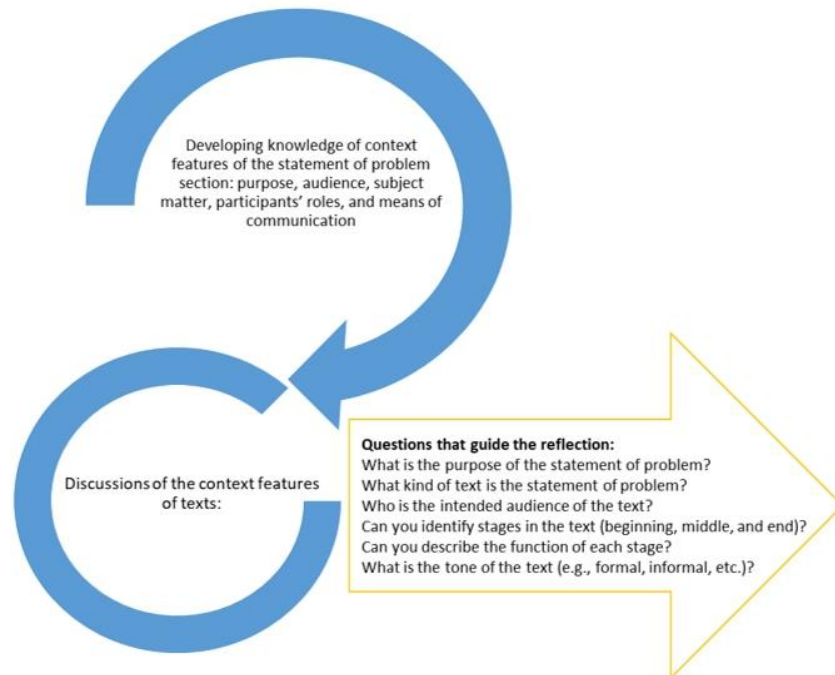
Developing knowledge of context features of the statement of problem section: purpose, audience, subject matter, participants' roles, and means of communication

Discussions of the context features of texts:

**Questions that guide the reflection:**
What is the purpose of the statement of problem?
What kind of text is the statement of problem?
Who is the intended audience of the text?
Can you identify stages in the text (beginning, middle, and end)?
Can you describe the function of each stage?
What is the tone of the text (e.g., formal, informal, etc.)?